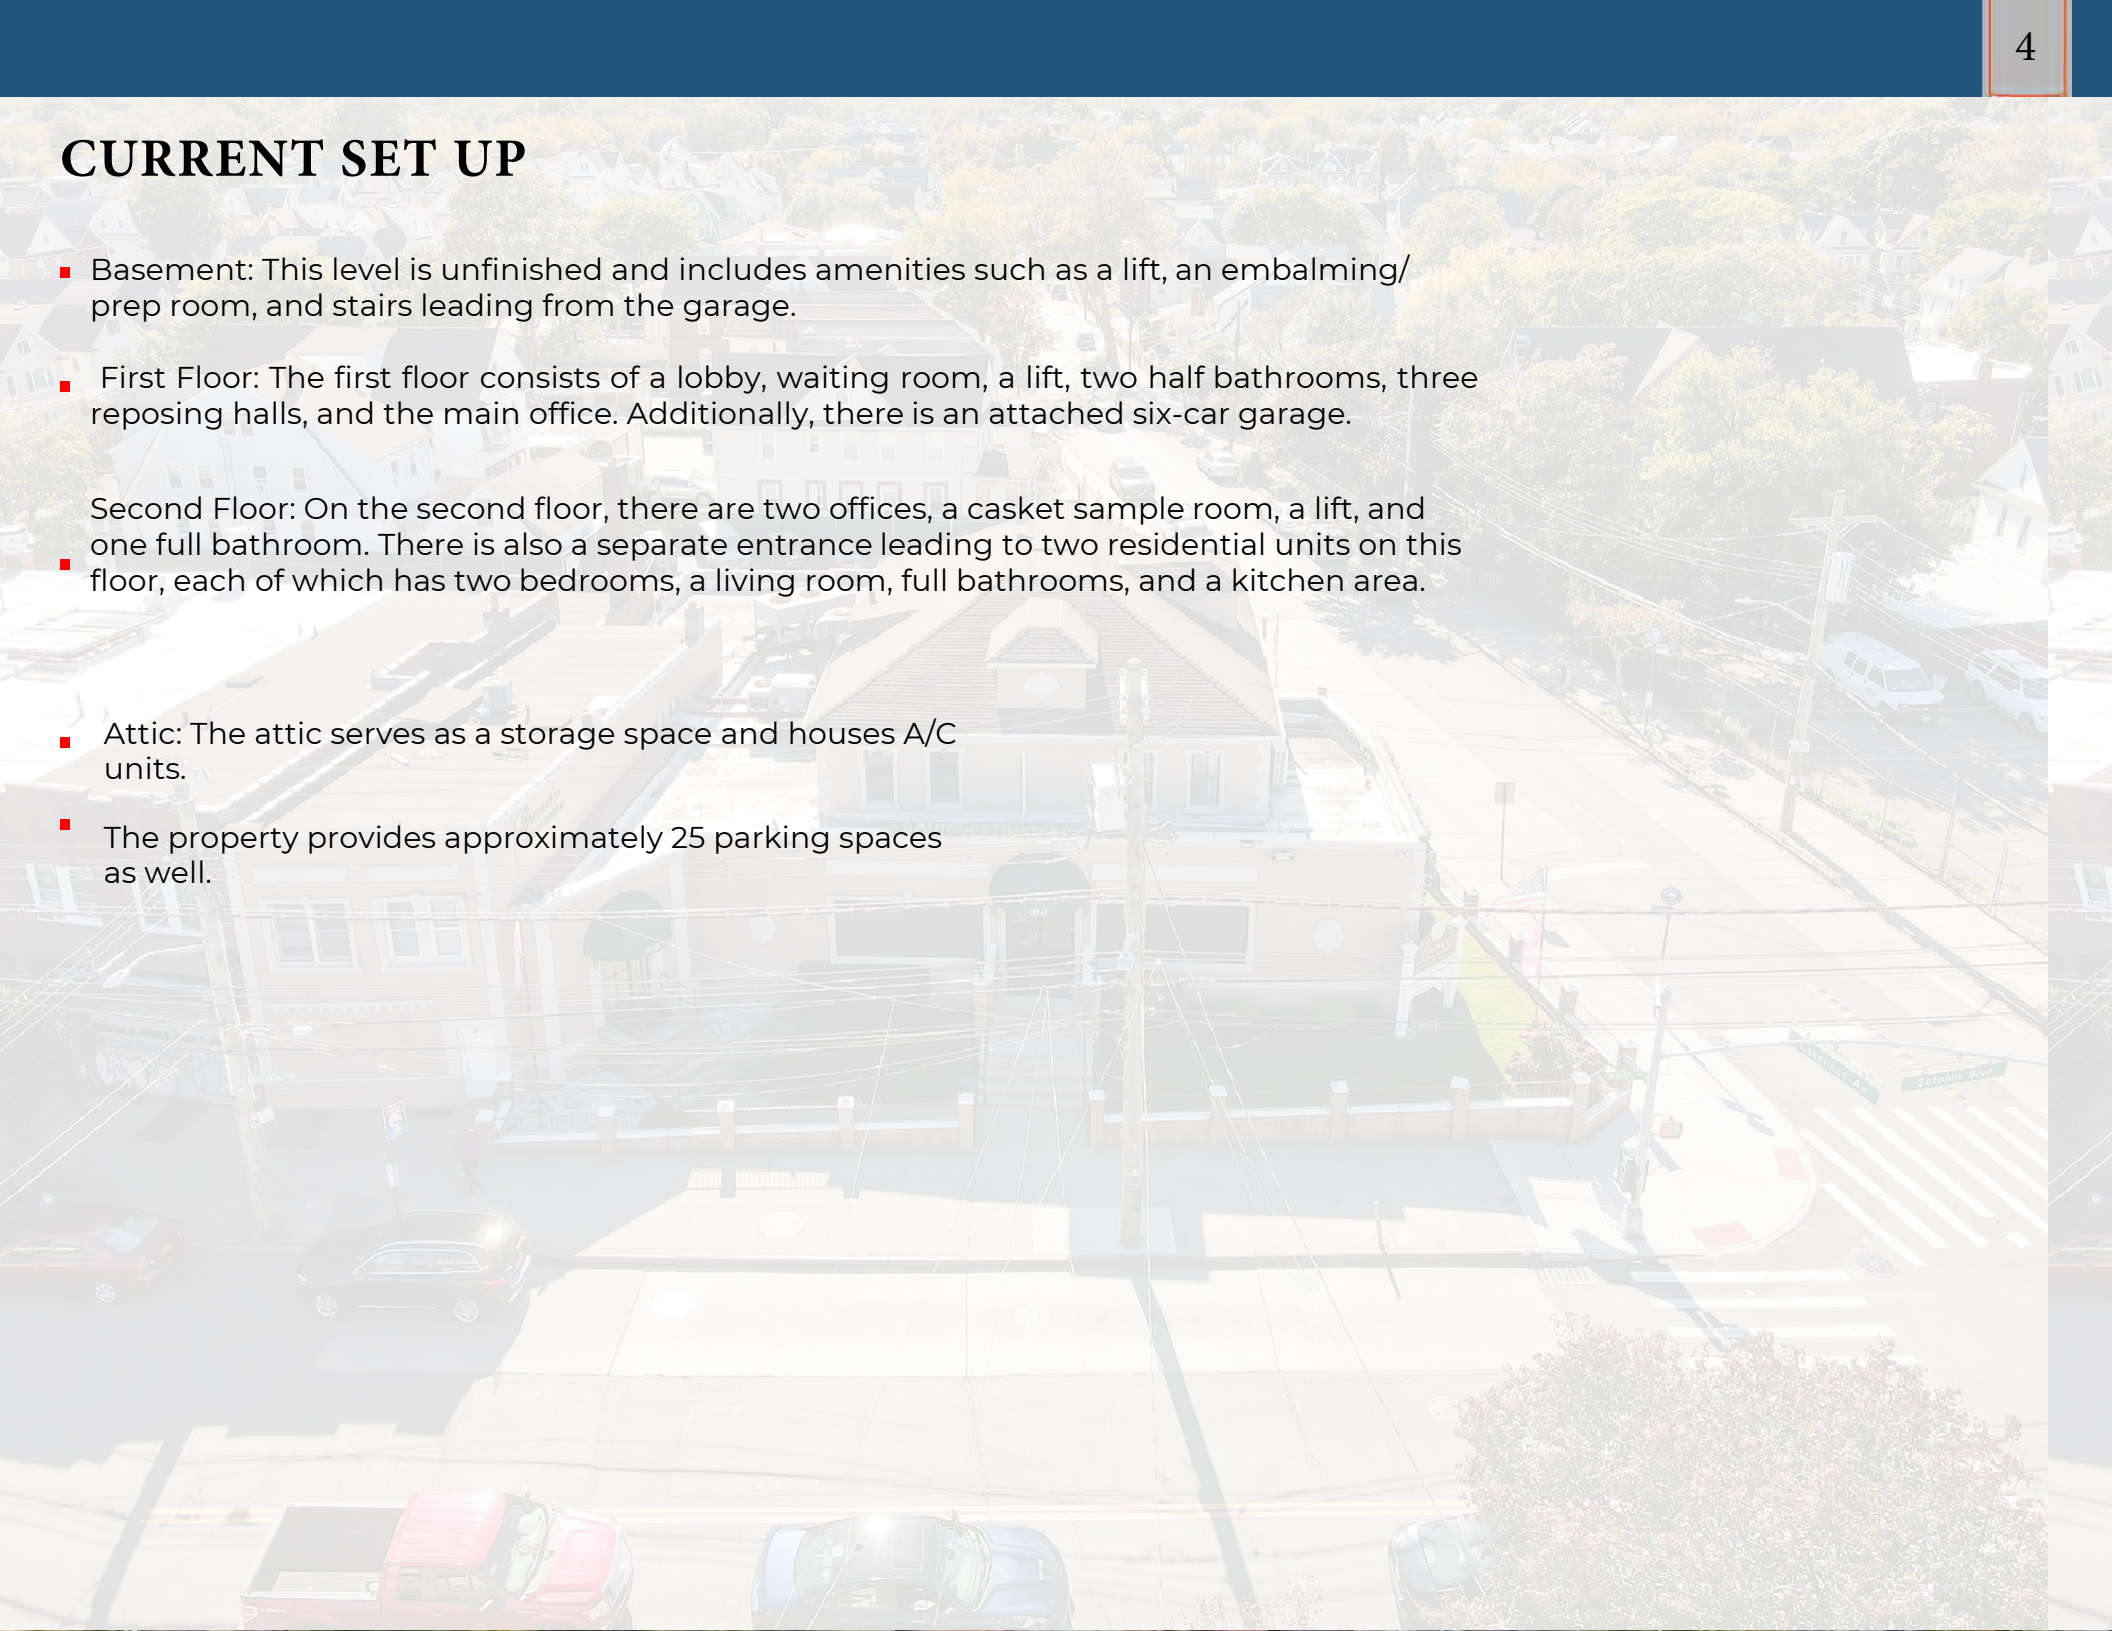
4

CURRENT SET UP

- Basement: This level is unfinished and includes amenities such as a lift, an embalming/ prep room, and stairs leading from the garage.

- First Floor: The first floor consists of a lobby, waiting room, a lift, two half bathrooms, three reposing halls, and the main office. Additionally, there is an attached six-car garage.

- Second Floor: On the second floor, there are two offices, a casket sample room, a lift, and one full bathroom. There is also a separate entrance leading to two residential units on this floor, each of which has two bedrooms, a living room, full bathrooms, and a kitchen area.

- Attic: The attic serves as a storage space and houses A/C units.

- The property provides approximately 25 parking spaces as well.